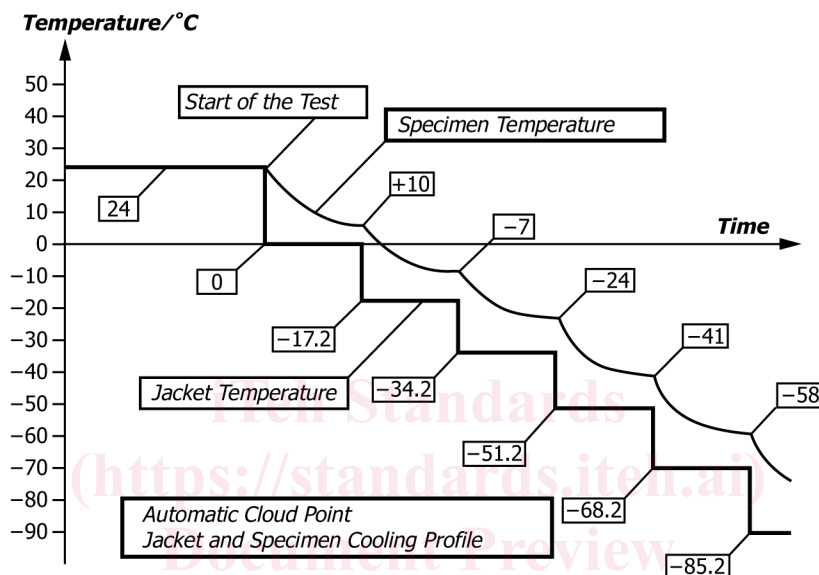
Temperature/°C

50
40
30
20
10
0
−10
−20
−30
−40
−50
−60
−70
−80
−90

Start of the Test

Specimen Temperature

Time

24

+10

−7

0

−24

−17.2

−41

Jacket Temperature

−34.2

−58

−51.2

−68.2

Automatic Cloud Point
Jacket and Specimen Cooling Profile

−85.2

iTeh Standards
(https://standards.iteh.ai)
Document Preview